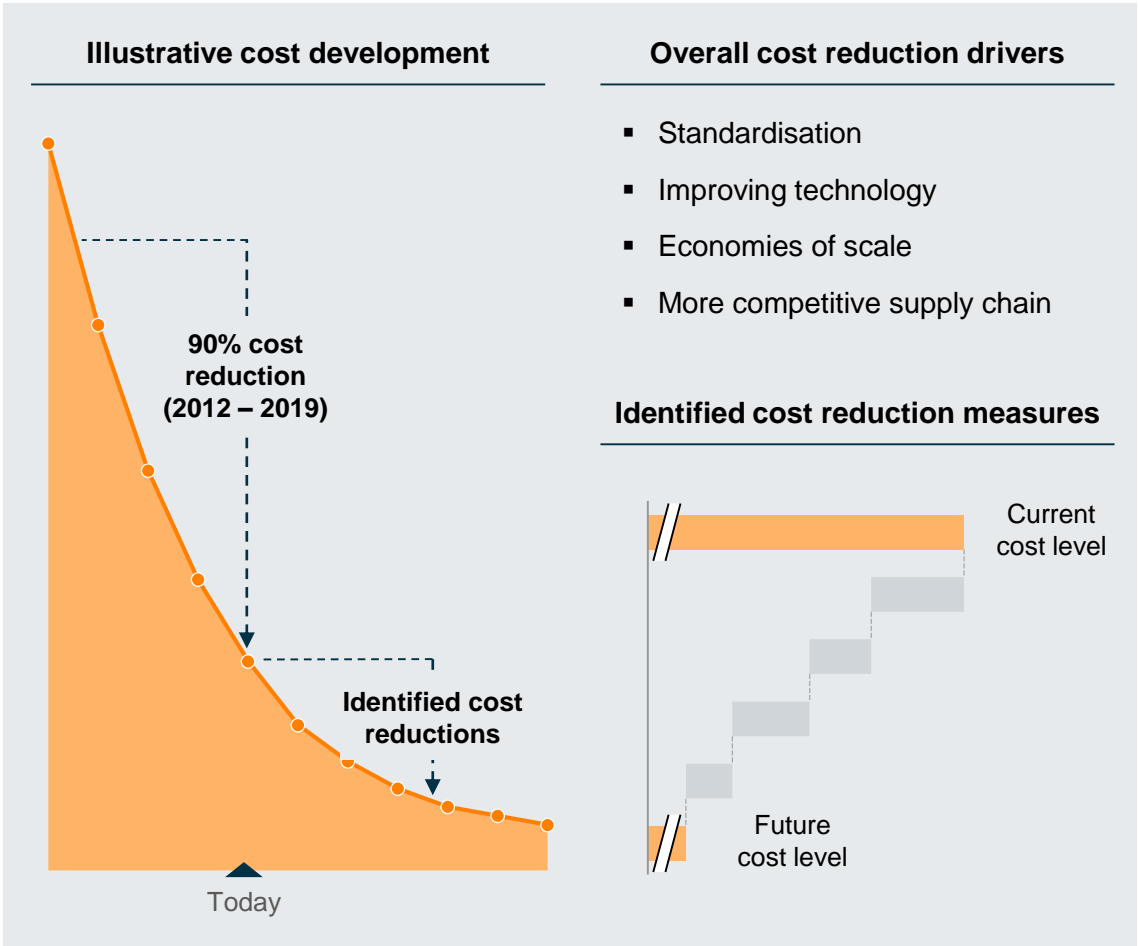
Illustrative cost development

90% cost reduction (2012 – 2019)

Identified cost reductions

Today

Overall cost reduction drivers

- Standardisation
- Improving technology
- Economies of scale
- More competitive supply chain

Identified cost reduction measures

Current cost level

Future cost level